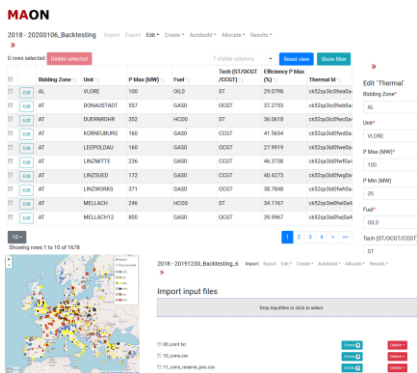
MAON

2018 - 20200106_Backtesting  Import  Export  Edit  Create  Autobuild  Allocate  Results

»

0 rows selected  Delete selected  7 visible columns  Reset view  Show filter

| | | Bidding Zone | Unit | P Max (MW) | Fuel | Tech (ST/OCGT/CCGT) | Efficiency P Max (%) | Thermal Id |
|---|---|---|---|---|---|---|---|---|
| ☐ | Edit | AL | VLORE | 100 | OIL0 | ST | 29.0798 | ck52qs0c0fwa0a |
| ☐ | Edit | AT | DONAUSTADT | 557 | GAS0 | OCGT | 37.2753 | ck52qs0c0fwb0a |
| ☐ | Edit | AT | DUERNROHR | 352 | HCO0 | ST | 36.0618 | ck52qs0c0fwc0a |
| ☐ | Edit | AT | KORNEUBURG | 160 | GAS0 | OCGT | 41.5654 | ck52qs0c0fwd0a |
| ☐ | Edit | AT | LEOPOLDAU | 160 | GAS0 | OCGT | 27.9919 | ck52qs0c0fwe0a |
| ☐ | Edit | AT | LINZMITTE | 236 | GAS0 | OCGT | 46.3738 | ck52qs0c0fwf0a |
| ☐ | Edit | AT | LINZSUED | 172 | GAS0 | OCGT | 40.4273 | ck52qs0c0fwg0a |
| ☐ | Edit | AT | LINZWORKS | 371 | GAS0 | OCGT | 38.7848 | ck52qs0c0fwh0a |
| ☐ | Edit | AT | MELLACH | 246 | HCO0 | ST | 34.1167 | ck52qs0c0fwi0a |
| ☐ | Edit | AT | MELLACH12 | 800 | GAS0 | OCGT | 39.9967 | ck52qs0c0fwj0a |

Showing rows 1 to 10 of 1678

1 2 3 4 » »»

Edit 'Thermal'

Bidding Zone*
AL
Unit*
VLORE
P Max (MW)*
100
P Min (MW)
35
Fuel*
OIL0
Tech (ST/OCGT/CCGT)
ST

2018 - 20191230_Backtesting_6  Import  Export  Edit  Create  Autobuild  Allocate  Results

»

Import input files

Drop input files or click to select

☐ 00_conf.txt
☐ 10_zone.csv
☐ 11_zone_reserve_pos.csv